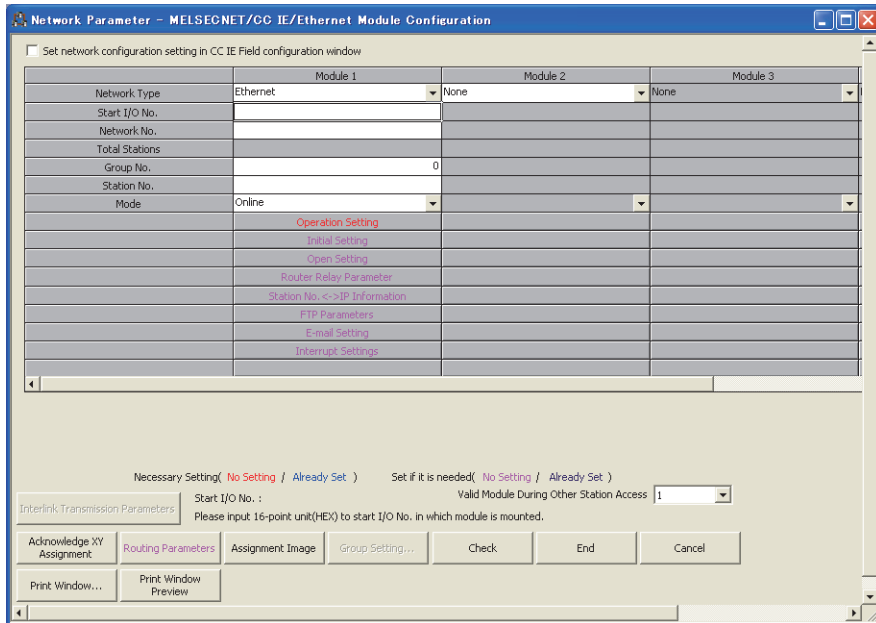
Network Parameter - MELSECNET/CC IE/Ethernet Module Configuration

Set network configuration setting in CC IE Field configuration window

| | Module 1 | Module 2 | Module 3 |
|---|---|---|---|
| Network Type | Ethernet | None | None |
| Start I/O No. | | | |
| Network No. | | | |
| Total Stations | | | |
| Group No. | 0 | | |
| Station No. | | | |
| Mode | Online | | |
| | Operation Setting | | |
| | Initial Setting | | |
| | Open Setting | | |
| | Router Relay Parameter | | |
| | Station No. <->IP Information | | |
| | FTP Parameters | | |
| | E-mail Setting | | |
| | Interrupt Settings | | |

Necessary Setting( No Setting / Already Set ) Set if it is needed( No Setting / Already Set )

Interlink Transmission Parameters

Start I/O No. :

Valid Module During Other Station Access 1

Please input 16-point unit(HEX) to start I/O No. in which module is mounted.

Acknowledge XY Assignment

Routing Parameters

Assignment Image

Group Setting...

Check

End

Cancel

Print Window...

Print Window Preview